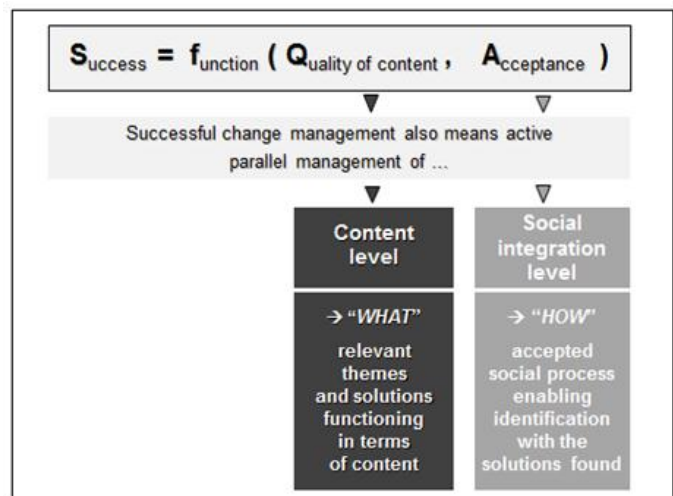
S$_{\text{uccess}}$ = f$_{\text{unction}}$ ( Q$_{\text{uality of content}}$ , A$_{\text{cceptance}}$ )

Successful change management also means active parallel management of ...

Content level

→ "WHAT"

relevant themes and solutions functioning in terms of content

Social integration level

→ "HOW"

accepted social process enabling identification with the solutions found